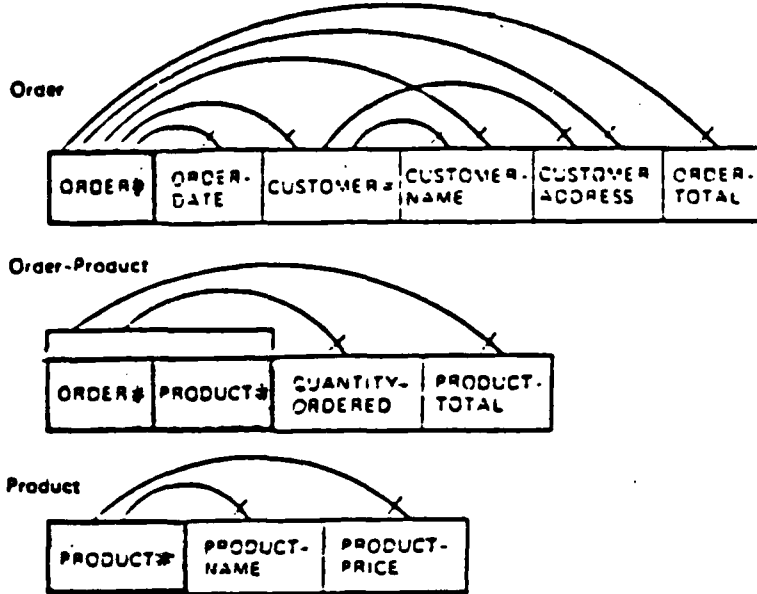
Order

| ORDER# | ORDER-DATE | CUSTOMER# | CUSTOMER-NAME | CUSTOMER ADDRESS | ORDER-TOTAL |
|---|---|---|---|---|---|

Order-Product

| ORDER# | PRODUCT# | QUANTITY-ORDERED | PRODUCT-TOTAL |
|---|---|---|---|

Product

| PRODUCT# | PRODUCT-NAME | PRODUCT-PRICE |
|---|---|---|